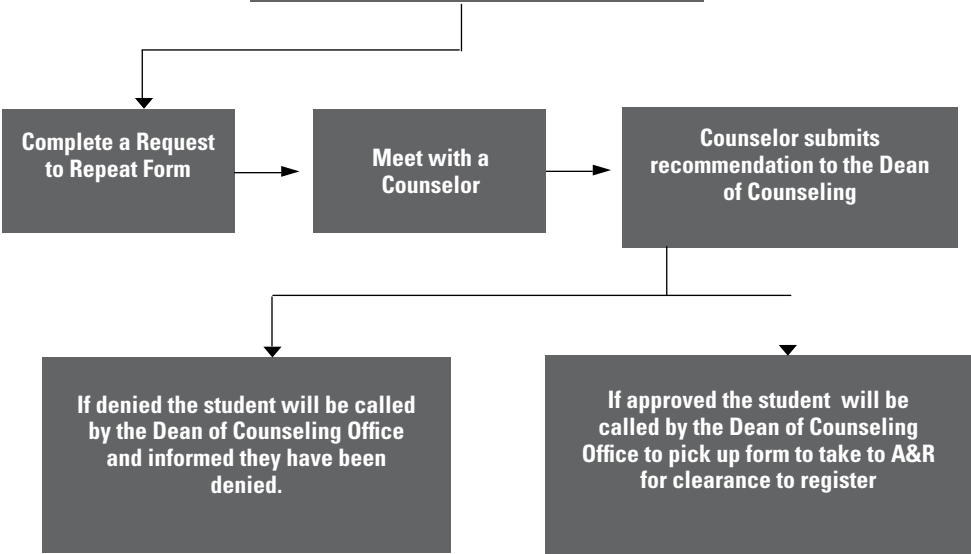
Complete a Request to Repeat Form

Meet with a Counselor

Counselor submits recommendation to the Dean of Counseling

If denied the student will be called by the Dean of Counseling Office and informed they have been denied.

If approved the student will be called by the Dean of Counseling Office to pick up form to take to A&R for clearance to register